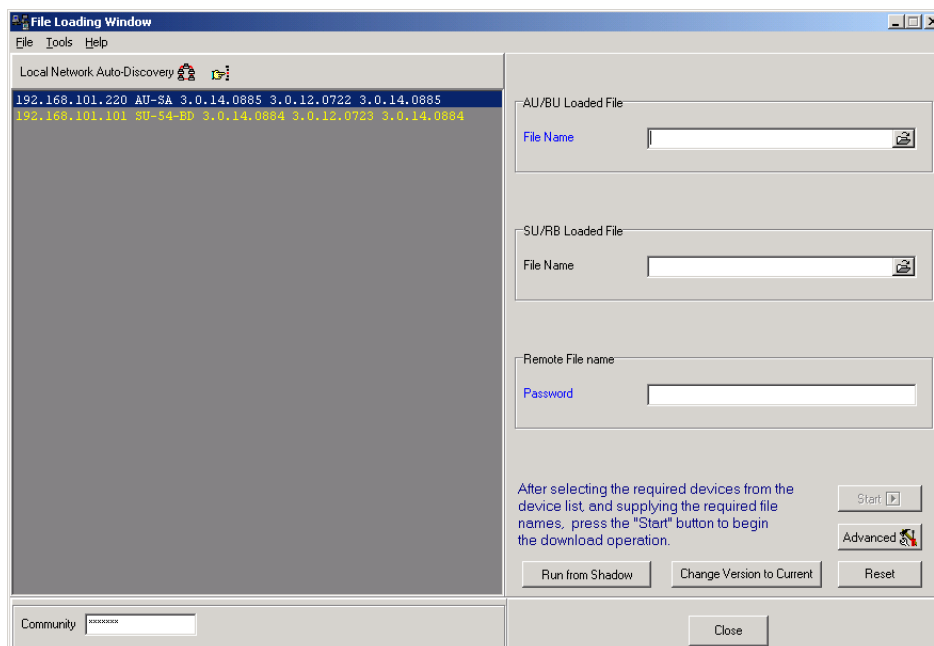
File Loading Window

File Tools Help

Local Network Auto-Discovery

192.168.101.220 AU-SA 3.0.14.0885 3.0.12.0722 3.0.14.0885
192.168.101.101 SU-54-BD 3.0.14.0884 3.0.12.0723 3.0.14.0884

AU/BU Loaded File
File Name

SU/RB Loaded File
File Name

Remote File name
Password

After selecting the required devices from the device list, and supplying the required file names, press the "Start" button to begin the download operation.

Start

Advanced

Run from Shadow

Change Version to Current

Reset

Community ×××××××

Close